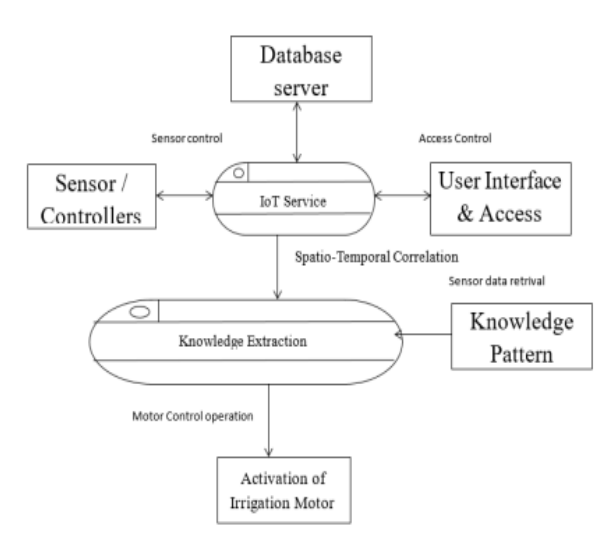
Database server

Sensor control

Access Control

Sensor / Controllers

IoT Service

User Interface & Access

Spatio-Temporal Correlation

Sensor data retrival

Knowledge Extraction

Knowledge Pattern

Motor Control operation

Activation of Irrigation Motor